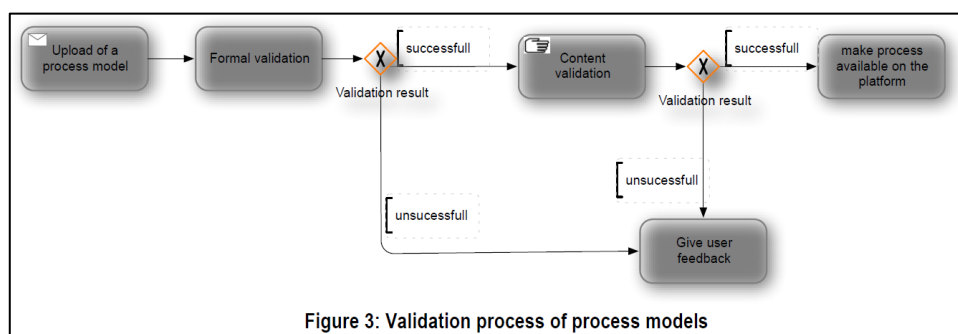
Upload of a process model

Formal validation

X

successfull

Validation result

Content validation

X

successfull

Validation result

make process available on the platform

unsucessfull

unsucessfull

Give user feedback

Figure 3: Validation process of process models